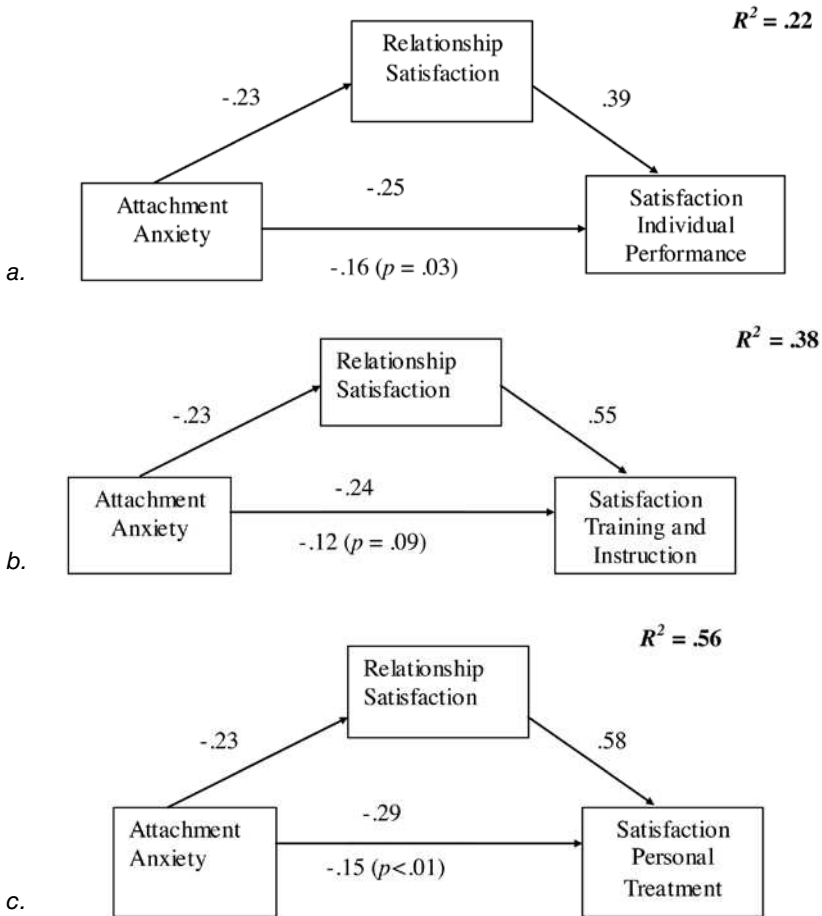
$R^2$ = .22

Relationship Satisfaction

-.23

.39

-.25

Attachment Anxiety

Satisfaction Individual Performance

a.

-.16 ($p$ = .03)

$R^2$ = .38

Relationship Satisfaction

-.23

.55

-.24

Attachment Anxiety

Satisfaction Training and Instruction

b.

-.12 ($p$ = .09)

$R^2$ = .56

Relationship Satisfaction

-.23

.58

-.29

Attachment Anxiety

Satisfaction Personal Treatment

c.

-.15 ($p$<.01)